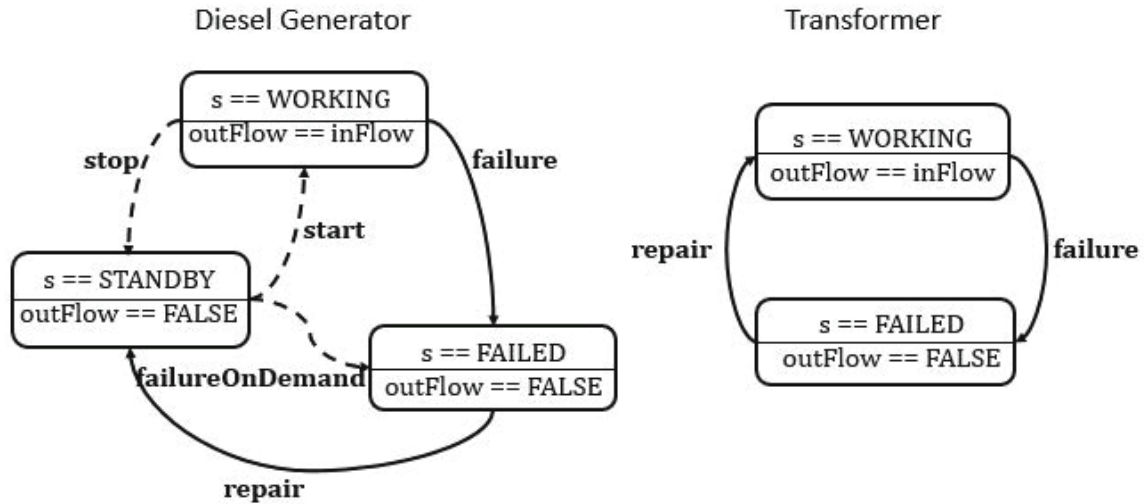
Diesel Generator

s == WORKING
outFlow == inFlow

stop

failure

start

s == STANDBY
outFlow == FALSE

s == FAILED
outFlow == FALSE

failureOnDemand

repair

Transformer

s == WORKING
outFlow == inFlow

repair

failure

s == FAILED
outFlow == FALSE